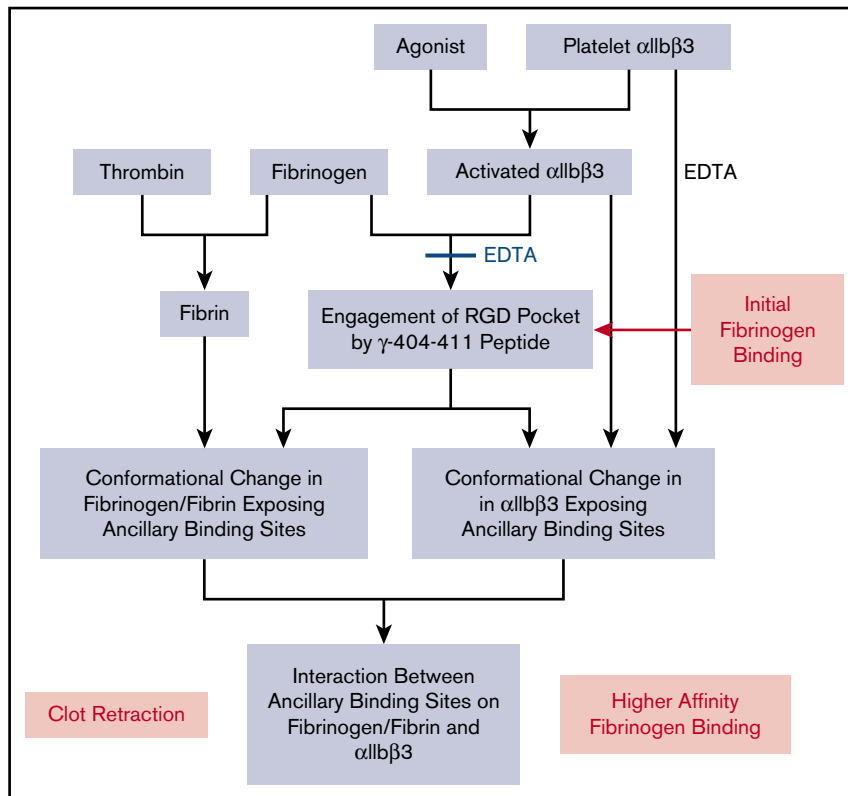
Agonist

Platelet αIIbβ3

Thrombin

Fibrinogen

Activated αIIbβ3

EDTA

EDTA

Fibrin

Engagement of RGD Pocket by γ-404-411 Peptide

Initial Fibrinogen Binding

Conformational Change in Fibrinogen/Fibrin Exposing Ancillary Binding Sites

Conformational Change in in αIIbβ3 Exposing Ancillary Binding Sites

Clot Retraction

Interaction Between Ancillary Binding Sites on Fibrinogen/Fibrin and αIIbβ3

Higher Affinity Fibrinogen Binding